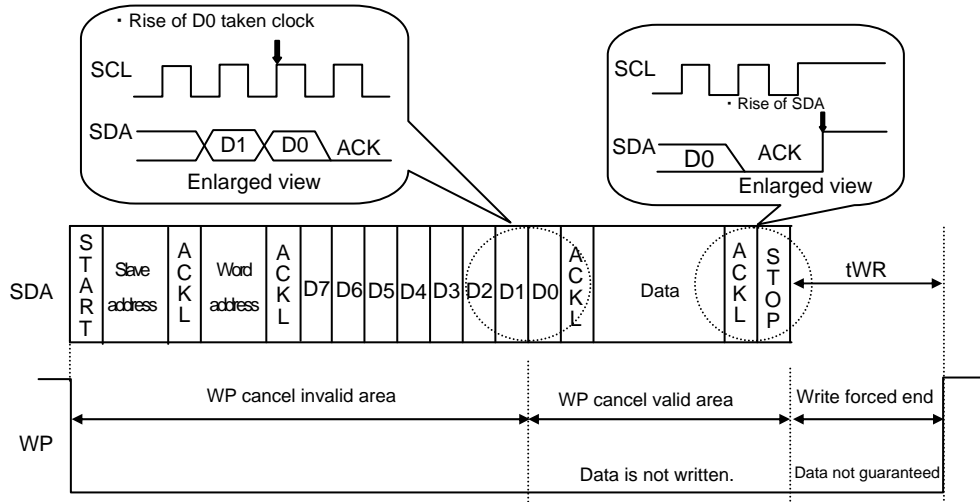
・Rise of D0 taken clock

SCL

SDA

D1 D0 ACK

Enlarged view

SCL

・Rise of SDA

SDA

D0 ACK

Enlarged view

SDA

START

Slave address

ACKL

Word address

ACKL

D7 D6 D5 D4 D3 D2 D1 D0

ACKL

Data

ACKL

STOP

tWR

WP cancel invalid area

WP cancel valid area

Write forced end

WP

Data is not written.

Data not guaranteed